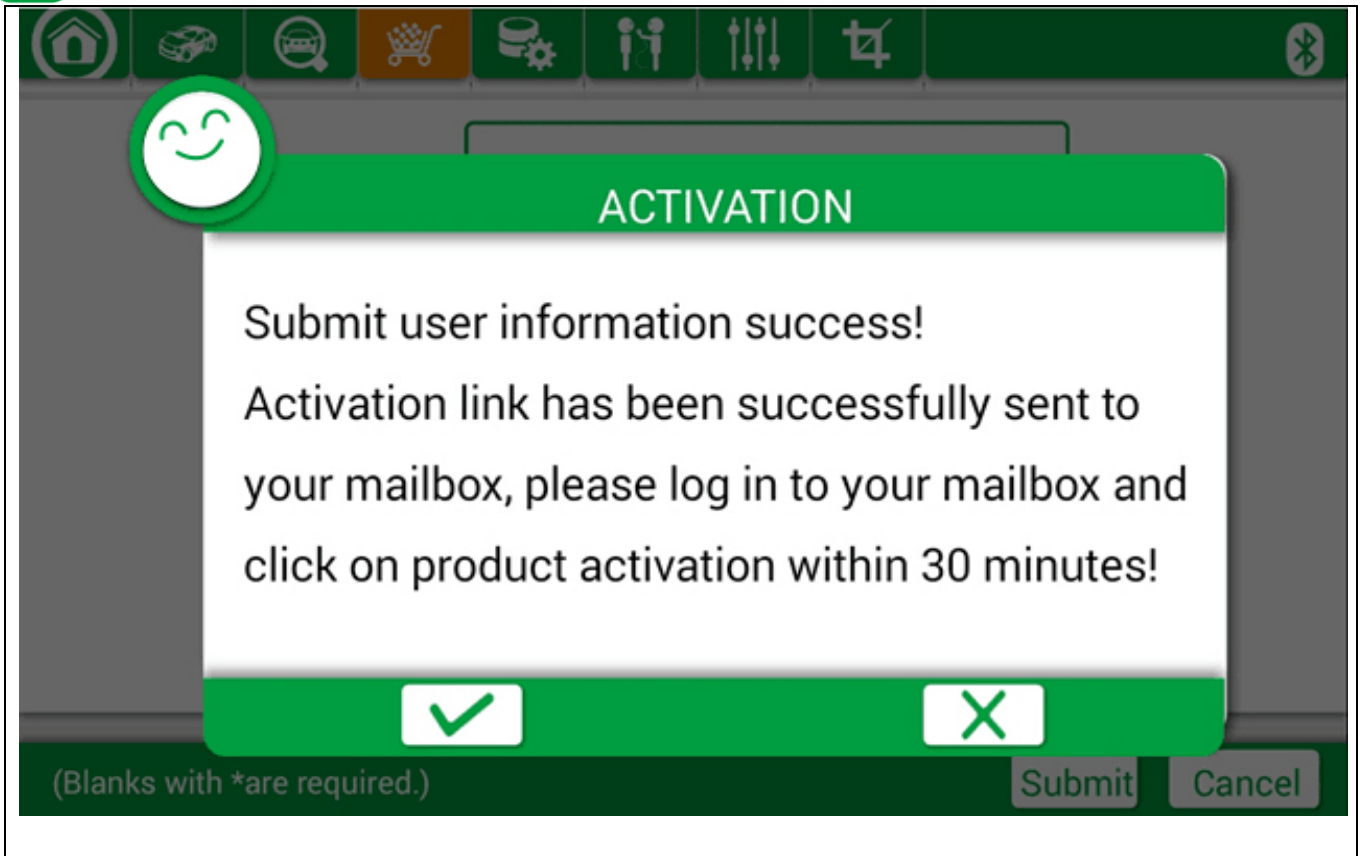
ACTIVATION

Submit user information success!
Activation link has been successfully sent to your mailbox, please log in to your mailbox and click on product activation within 30 minutes!

(Blanks with *are required.)

Submit

Cancel